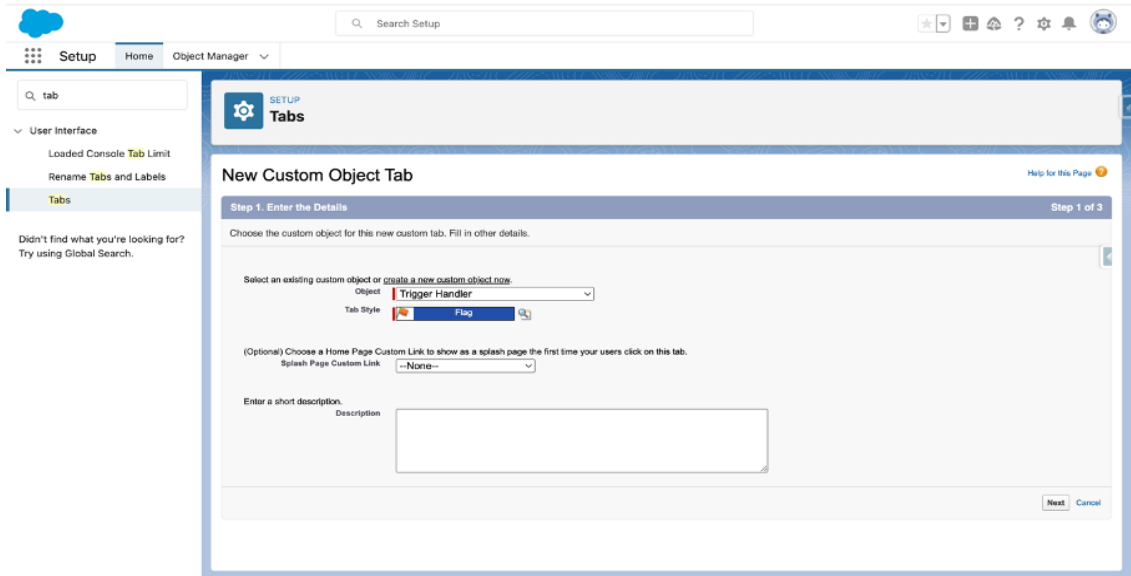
Search Setup

Setup Home Object Manager

tab

User Interface

Loaded Console Tab Limit

Rename Tabs and Labels

Tabs

Didn't find what you're looking for? Try using Global Search.

SETUP
Tabs

New Custom Object Tab

Help for this Page

Step 1. Enter the Details

Step 1 of 3

Choose the custom object for this new custom tab. Fill in other details.

Select an existing custom object or create a new custom object now.

Object Trigger Handler

Tab Style Flag

(Optional) Choose a Home Page Custom Link to show as a splash page the first time your users click on this tab.

Splash Page Custom Link --None--

Enter a short description.

Description

Next Cancel